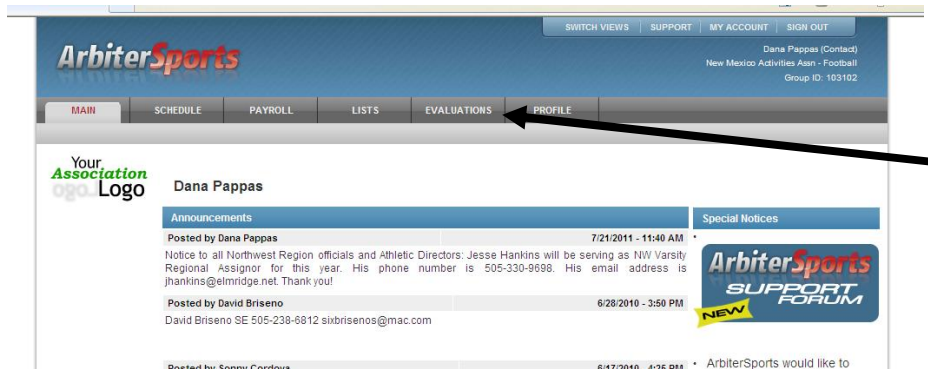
SWITCH VIEWS | SUPPORT | MY ACCOUNT | SIGN OUT

ArbiterSports

Dana Pappas (Contact)
New Mexico Activities Assn - Football
Group ID: 103102

MAIN SCHEDULE PAYROLL LISTS EVALUATIONS PROFILE

Your Association Logo

Dana Pappas

Announcements

Posted by Dana Pappas 7/21/2011 - 11:40 AM

Notice to all Northwest Region officials and Athletic Directors: Jesse Hankins will be serving as NW Varsity Regional Assignor for this year. His phone number is 505-330-9698. His email address is jhankins@elmridge.net. Thank you!

Posted by David Briseno 6/28/2010 - 3:50 PM

David Briseno SE 505-238-6812 sixbrisenos@mac.com

Posted by Sonny Cordova 6/17/2010 - 4:25 PM

Special Notices

ArbiterSports SUPPORT FORUM NEW

• ArbiterSports would like to